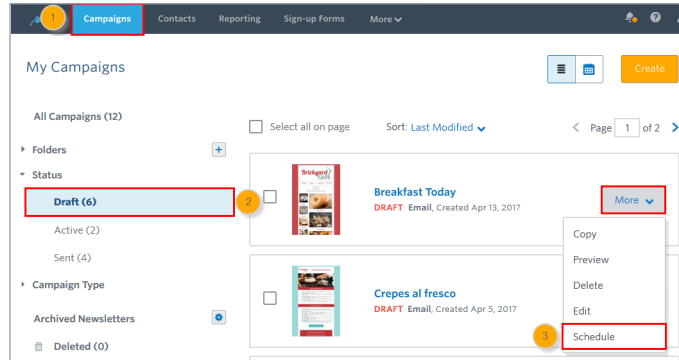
1 Campaigns Contacts Reporting Sign-up Forms More

My Campaigns

Create

All Campaigns (12)

Folders

Status

Draft (6)

2

Active (2)

Sent (4)

Campaign Type

Archived Newsletters

Deleted (0)

Select all on page

Sort: Last Modified

Page 1 of 2

Brickyard Cafe

Breakfast Today

DRAFT Email, Created Apr 13, 2017

More

Copy

Preview

Delete

Edit

3 Schedule

Crepes al fresco

DRAFT Email, Created Apr 5, 2017